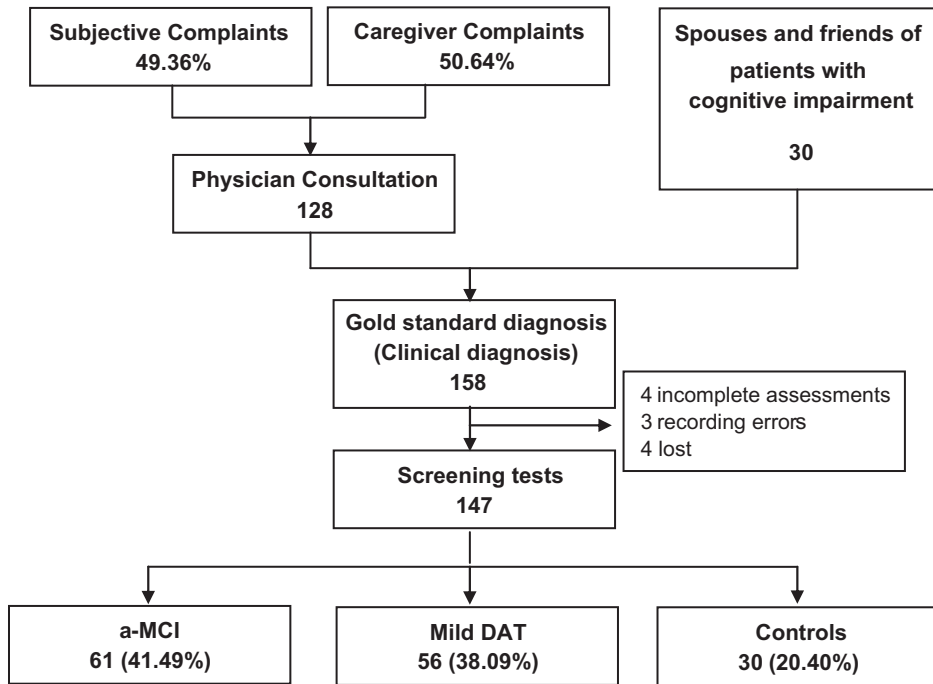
Subjective Complaints
49.36%

Caregiver Complaints
50.64%

Spouses and friends of patients with cognitive impairment
30

Physician Consultation
128

Gold standard diagnosis
(Clinical diagnosis)
158

4 incomplete assessments
3 recording errors
4 lost

Screening tests
147

a-MCI
61 (41.49%)

Mild DAT
56 (38.09%)

Controls
30 (20.40%)